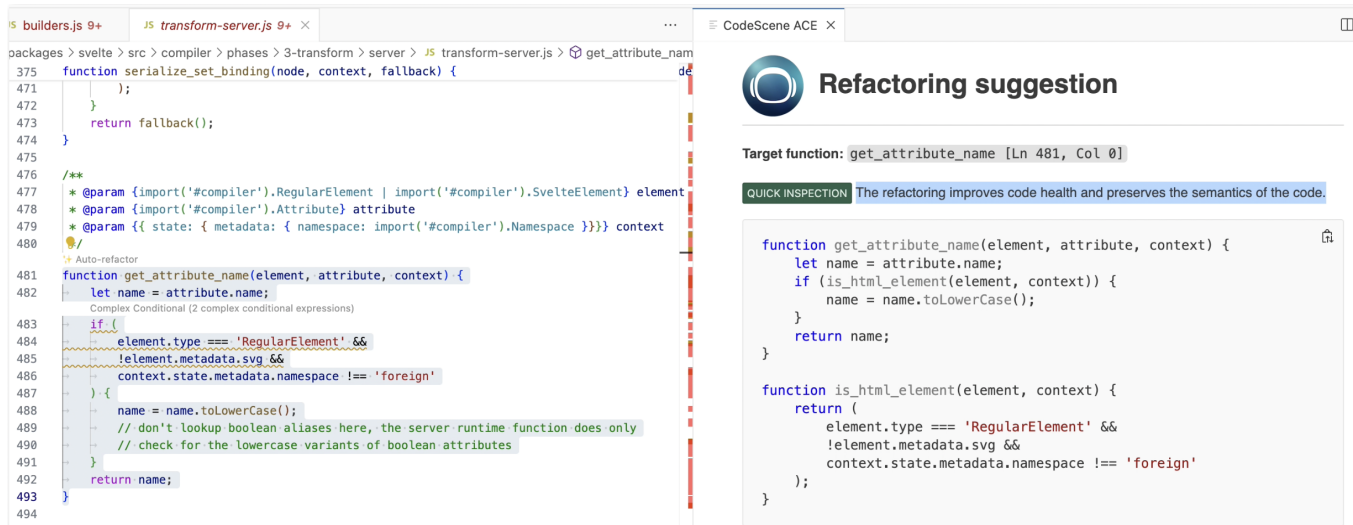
JS builders.js 9+ JS transform-server.js 9+ × ···

packages > svelte > src > compiler > phases > 3-transform > server > JS transform-server.js > get_attribute_nam

375 function serialize_set_binding(node, context, fallback) {
471 );
472 }
473 return fallback();
474 }
475
476 /**
477 * @param {import('#compiler').RegularElement | import('#compiler').SvelteElement} element
478 * @param {import('#compiler').Attribute} attribute
479 * @param {{ state: { metadata: { namespace: import('#compiler').Namespace }}}} context
480 */
Auto-refactor
481 function get_attribute_name(element, attribute, context) {
482 let name = attribute.name;
Complex Conditional (2 complex conditional expressions)
483 if (
484 element.type === 'RegularElement' &&
485 !element.metadata.svg &&
486 context.state.metadata.namespace !== 'foreign'
487 ) {
488 name = name.toLowerCase();
489 // don't lookup boolean aliases here, the server runtime function does only
490 // check for the lowercase variants of boolean attributes
491 }
492 return name;
493 }
494

CodeScene ACE ×

Refactoring suggestion

Target function: get_attribute_name [Ln 481, Col 0]

QUICK INSPECTION The refactoring improves code health and preserves the semantics of the code.

function get_attribute_name(element, attribute, context) {
let name = attribute.name;
if (is_html_element(element, context)) {
name = name.toLowerCase();
}
return name;
}

function is_html_element(element, context) {
return (
element.type === 'RegularElement' &&
!element.metadata.svg &&
context.state.metadata.namespace !== 'foreign'
);
}